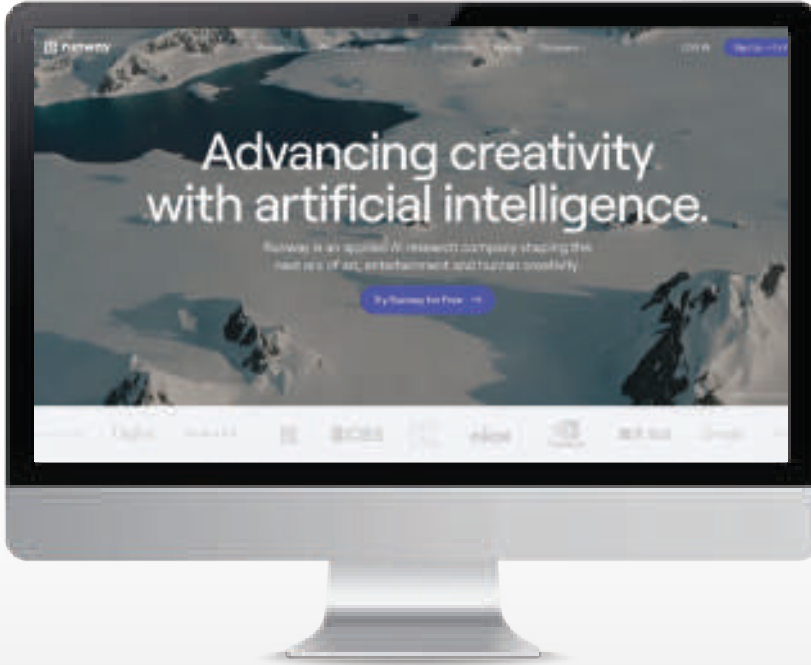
runway

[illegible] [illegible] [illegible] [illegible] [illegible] LOG IN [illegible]

Advancing creativity with artificial intelligence.

Runway is an applied AI research company shaping the next era of art, entertainment and human creativity.

Try Runway for Free →

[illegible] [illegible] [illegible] CBS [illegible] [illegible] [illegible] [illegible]